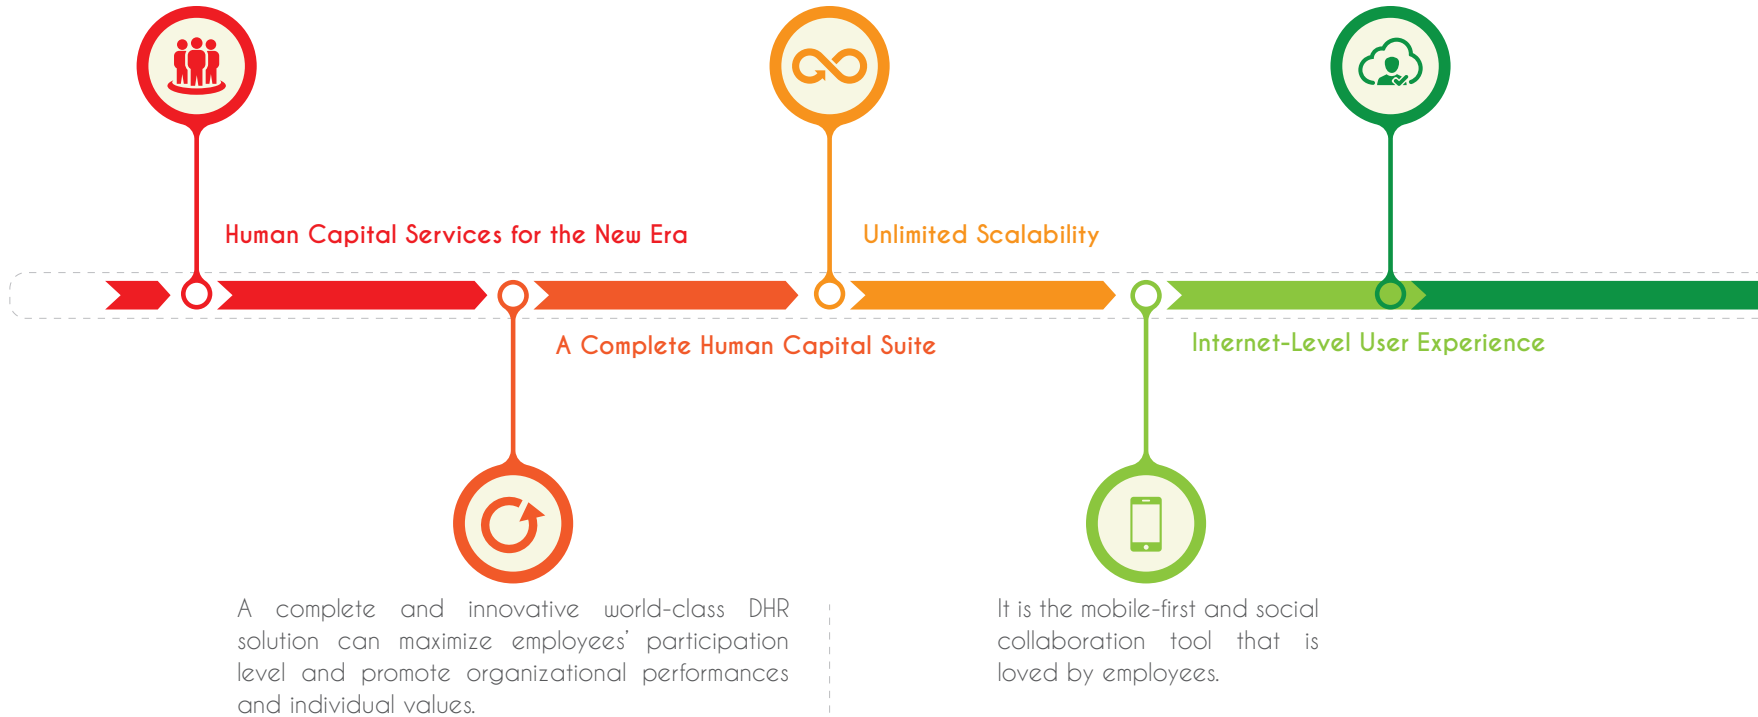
Human Capital Services for the New Era

Unlimited Scalability

A Complete Human Capital Suite

Internet-Level User Experience

A complete and innovative world-class DHR solution can maximize employees' participation level and promote organizational performances and individual values.

It is the mobile-first and social collaboration tool that is loved by employees.